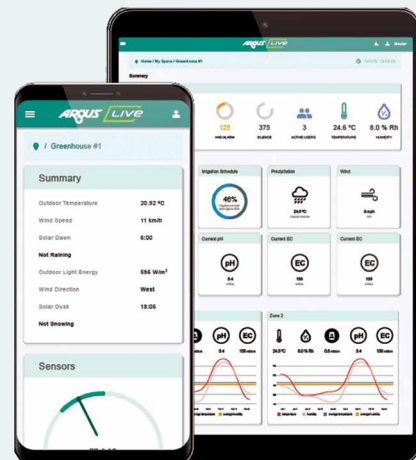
ARGUS LIVE

/ Greenhouse #1

Summary

| | |
|---|---|
| Outdoor Temperature | 20.92 ºC |
| Wind Speed | 11 km/h |
| Solar Dawn | 6:00 |
| Not Raining | |
| Outdoor Light Energy | 596 W/m² |
| Wind Direction | West |
| Solar Dusk | 18:06 |
| Not Snowing | |

Sensors

ARGUS LIVE

Home / My Space / Greenhouse #1

Summary

125 IN ALARM

375 SILENCE

3 ACTIVE USERS

24.6 °C TEMPERATURE

6.0 % Rh HUMIDITY

Irrigation Schedule

46%

Precipitation

Wind

Current pH

pH

Current EC

EC

Current EC

EC

Zone 2

pH

EC

6.4

6.0 % Rh

EC